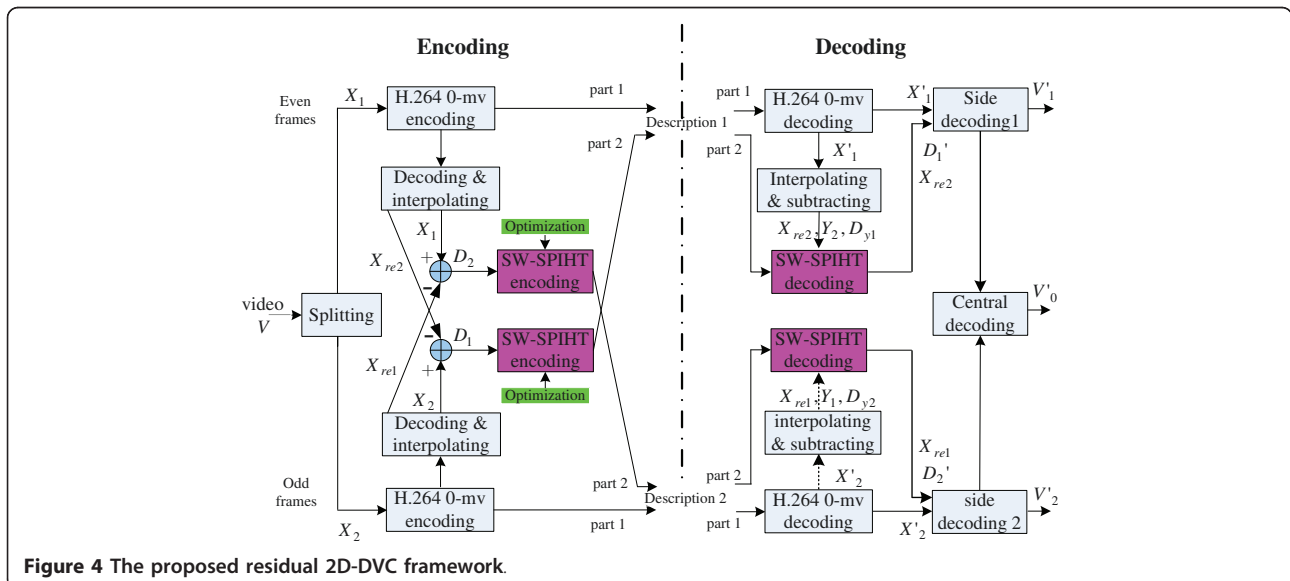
Encoding

Decoding

Even frames

$X_1$

H.264 0-mv encoding

part 1

Description 1

part 2

Decoding & interpolating

$X_1$

Optimization

$X_{re2}$

+

$D_2$

SW-SPIHT encoding

video $V$

Splitting

$D_1$

SW-SPIHT encoding

$X_{re1}$

+

$X_2$

Optimization

Decoding & interpolating

Odd frames

H.264 0-mv encoding

$X_2$

part 2

Description 2

part 1

part 1

H.264 0-mv decoding

$X'_1$

Side decoding1

$V'_1$

part 2

$X'_1$

$D_1'$

Interpolating & subtracting

$X_{re2}$

$X_{re2}, Y_2, D_{y1}$

SW-SPIHT decoding

Central decoding

$V'_0$

SW-SPIHT decoding

$X_{re1}, Y_1, D_{y2}$

interpolating & subtracting

$X_{re1}$

part 2

$X'_2$

$D_2'$

part 1

H.264 0-mv decoding

$X'_2$

side decoding 2

$V'_2$

Figure 4 The proposed residual 2D-DVC framework.